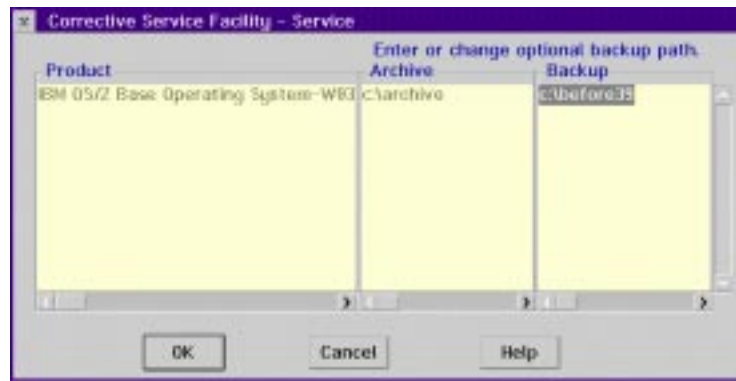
Corrective Service Facility - Service

Enter or change optional backup path.

| Product | Archive | Backup |
|---|---|---|
| IBM OS/2 Base Operating System-W83 | c:\archive | c:\before35 |

OK

Cancel

Help